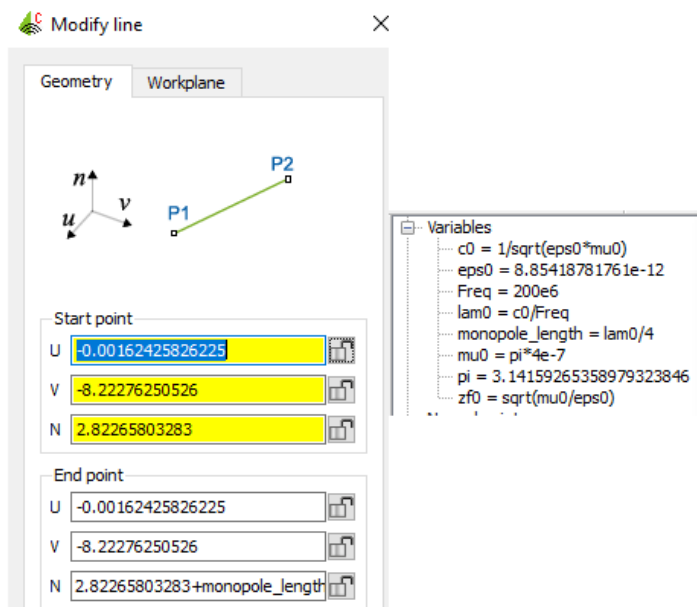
Modify line

Geometry | Workplane

n
v
u
P1
P2

Start point
U -0.00162425826225
V -8.22276250526
N 2.82265803283

End point
U -0.00162425826225
V -8.22276250526
N 2.82265803283+monopole_length

Variables
c0 = 1/sqrt(eps0*mu0)
eps0 = 8.85418781761e-12
Freq = 200e6
lam0 = c0/Freq
monopole_length = lam0/4
mu0 = pi*4e-7
pi = 3.1415926535897932384​6
zf0 = sqrt(mu0/eps0)